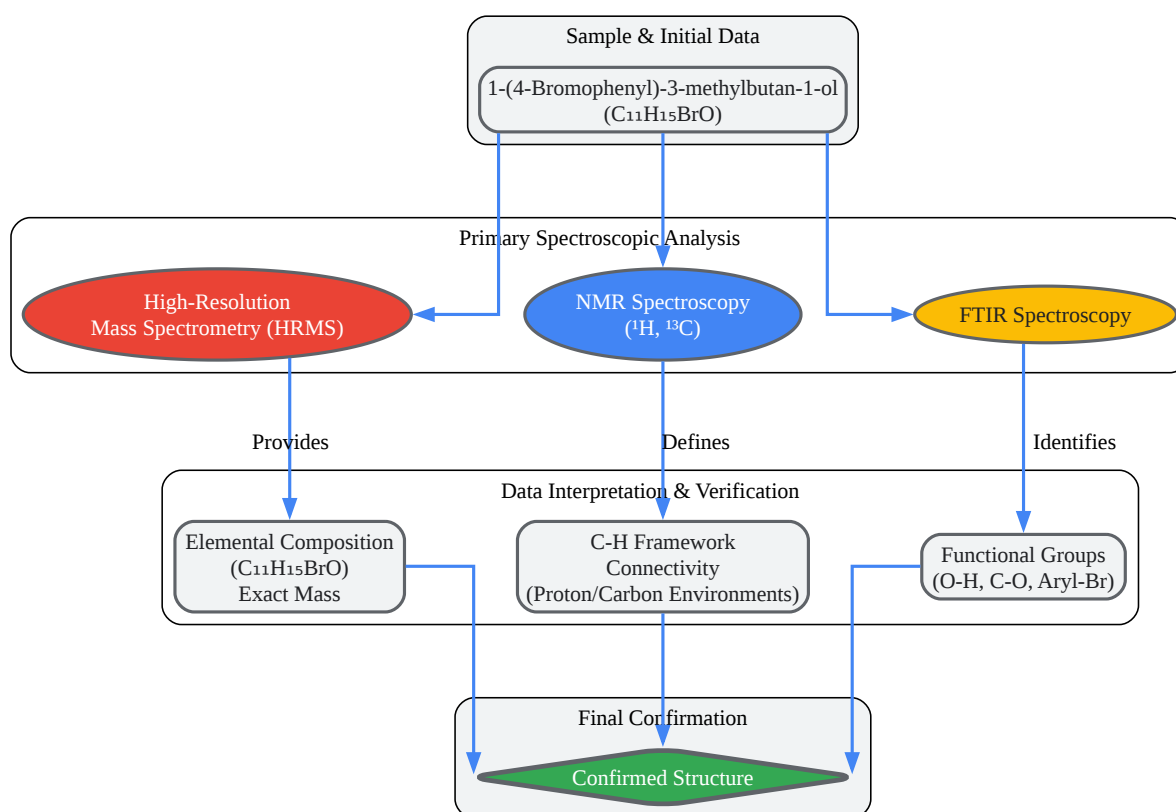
Sample & Initial Data

1-(4-Bromophenyl)-3-methylbutan-1-ol ($C_{11}H_{15}BrO$)

Primary Spectroscopic Analysis

High-Resolution Mass Spectrometry (HRMS)

NMR Spectroscopy ($^1H$, $^{13}C$)

FTIR Spectroscopy

Provides

Defines

Identifies

Data Interpretation & Verification

Elemental Composition ($C_{11}H_{15}BrO$) Exact Mass

C-H Framework Connectivity (Proton/Carbon Environments)

Functional Groups (O-H, C-O, Aryl-Br)

Final Confirmation

Confirmed Structure